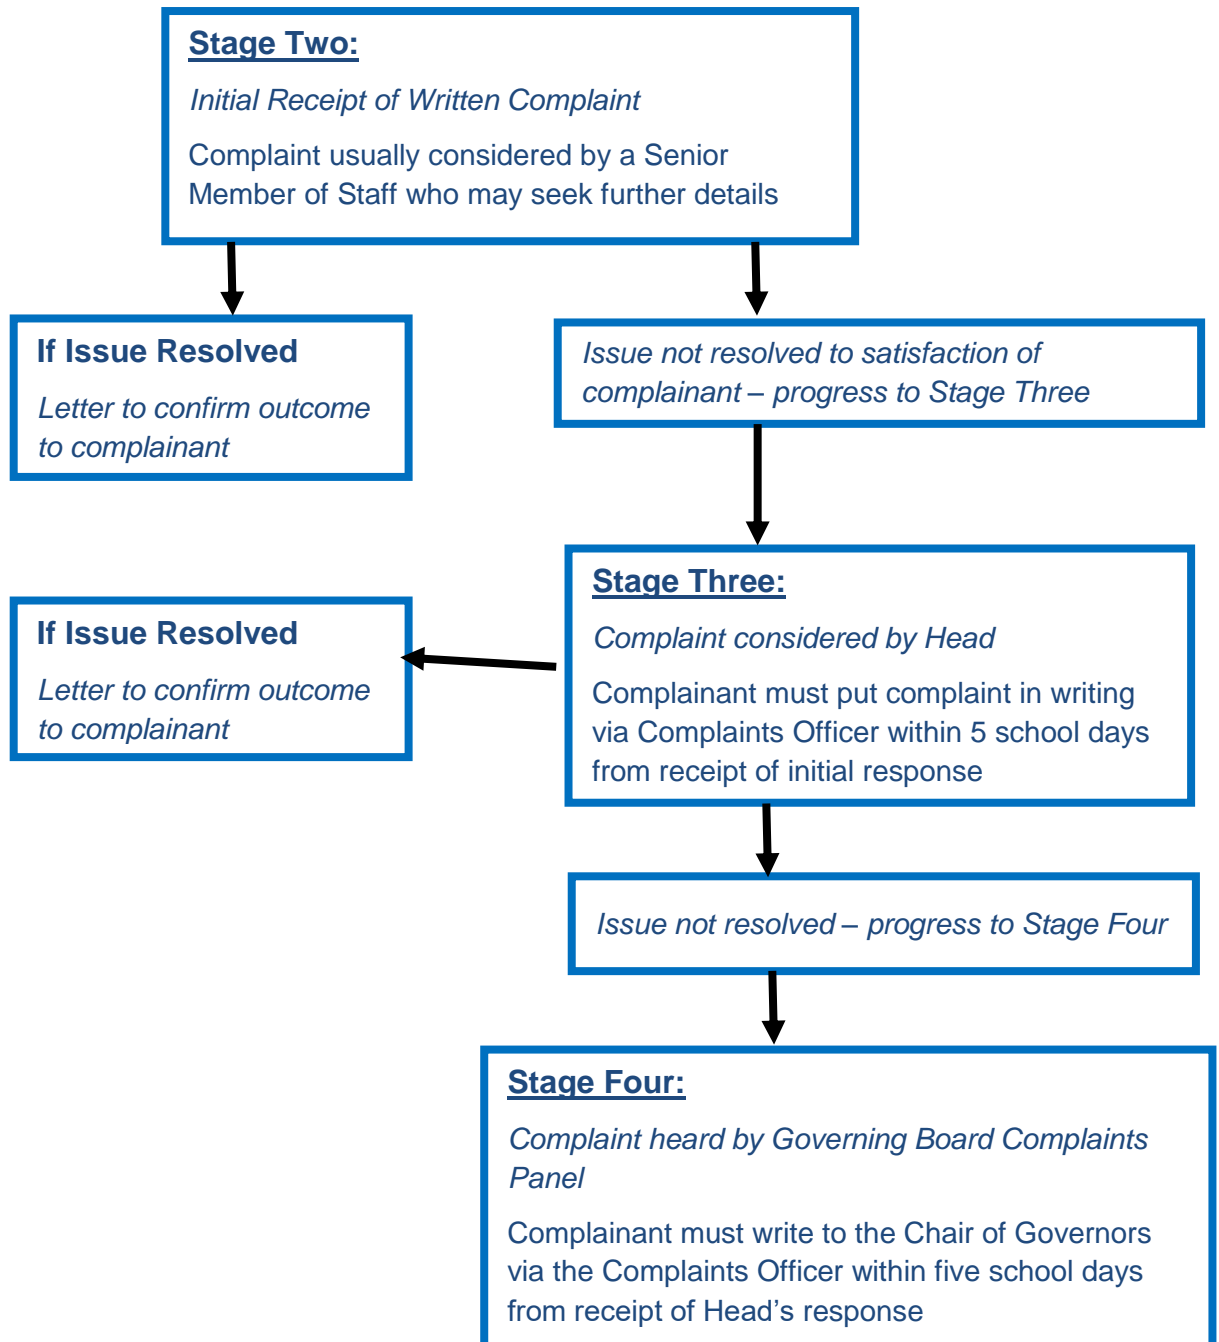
Stage Two:

Initial Receipt of Written Complaint

Complaint usually considered by a Senior Member of Staff who may seek further details

If Issue Resolved

Letter to confirm outcome to complainant

Issue not resolved to satisfaction of complainant – progress to Stage Three

Stage Three:

Complaint considered by Head

Complainant must put complaint in writing via Complaints Officer within 5 school days from receipt of initial response

If Issue Resolved

Letter to confirm outcome to complainant

Issue not resolved – progress to Stage Four

Stage Four:

Complaint heard by Governing Board Complaints Panel

Complainant must write to the Chair of Governors via the Complaints Officer within five school days from receipt of Head's response